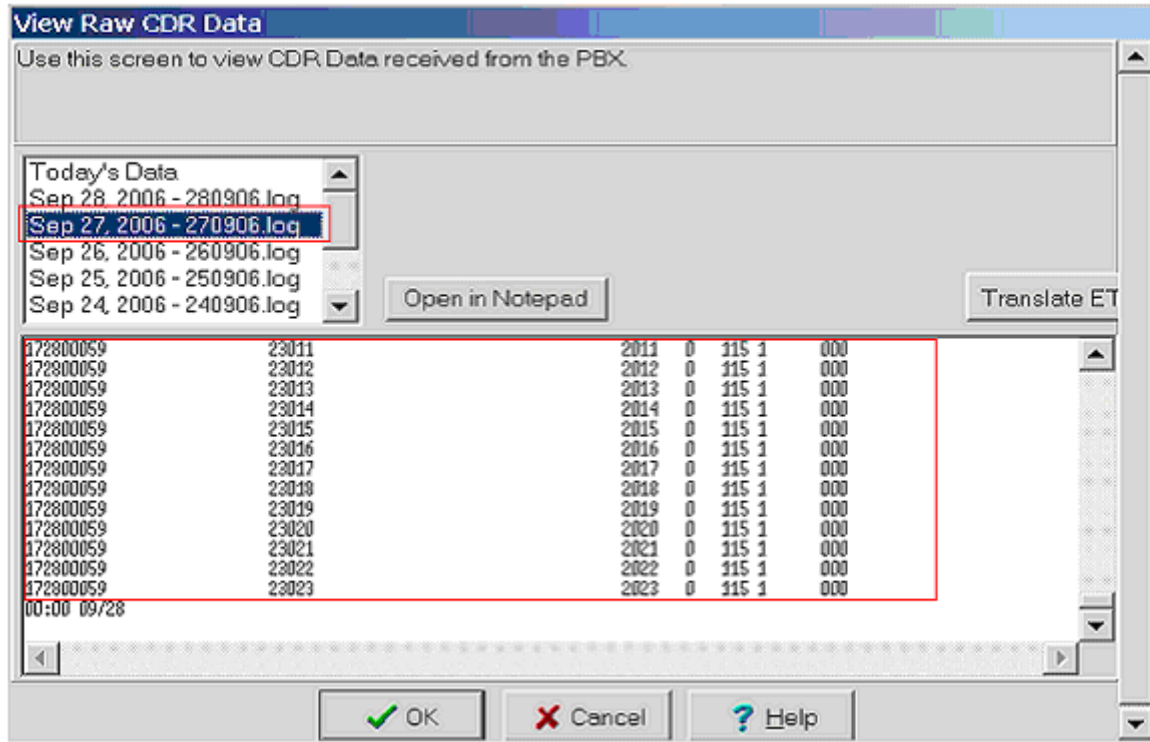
View Raw CDR Data

Use this screen to view CDR Data received from the PBX.

Today's Data
Sep 28, 2006 - 280906.log
Sep 27, 2006 - 270906.log
Sep 26, 2006 - 260906.log
Sep 25, 2006 - 250906.log
Sep 24, 2006 - 240906.log

Open in Notepad

Translate ET

172800059 23011 2011 0 115 1 000
172800059 23012 2012 0 115 1 000
172800059 23013 2013 0 115 1 000
172800059 23014 2014 0 115 1 000
172800059 23015 2015 0 115 1 000
172800059 23016 2016 0 115 1 000
172800059 23017 2017 0 115 1 000
172900059 23018 2018 0 115 1 000
172800059 23019 2019 0 115 1 000
172800059 23020 2020 0 115 1 000
172800059 23021 2021 0 115 1 000
172800059 23022 2022 0 115 1 000
172800059 23023 2023 0 115 1 000
00:00 09/28

OK

Cancel

Help